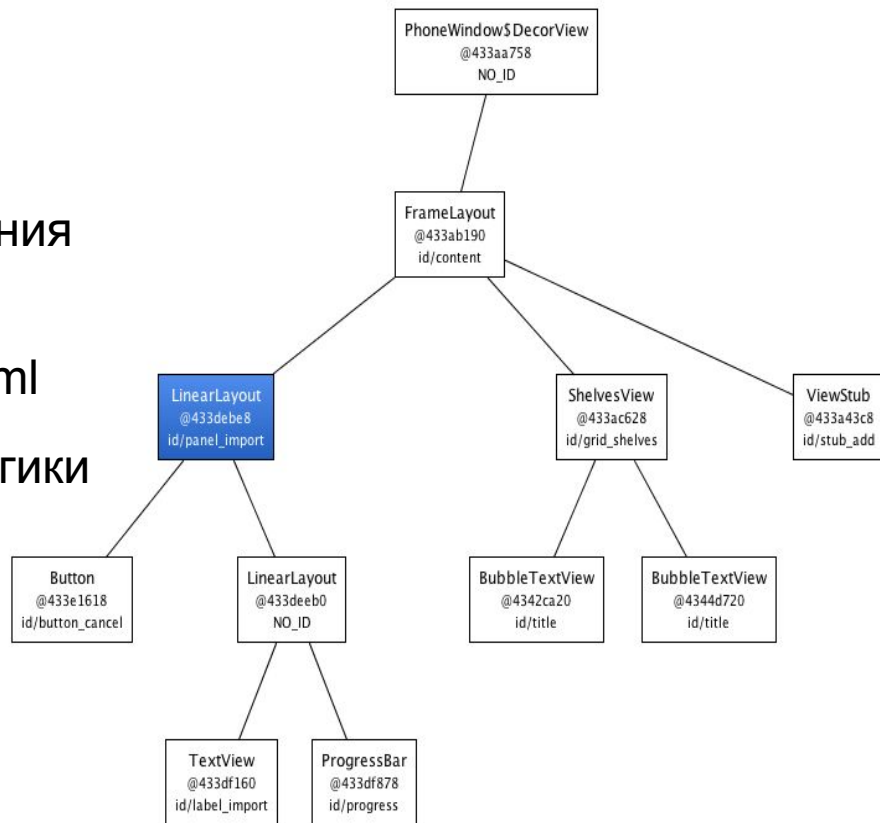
ния

ml

гики

PhoneWindow$DecorView
@433aa758
NO_ID

FrameLayout
@433ab190
id/content

LinearLayout
@433debe8
id/panel_import

ShelvesView
@433ac628
id/grid_shelves

ViewStub
@433a43c8
id/stub_add

Button
@433e1618
id/button_cancel

LinearLayout
@433deeb0
NO_ID

BubbleTextView
@4342ca20
id/title

BubbleTextView
@4344d720
id/title

TextView
@433df160
id/label_import

ProgressBar
@433df878
id/progress